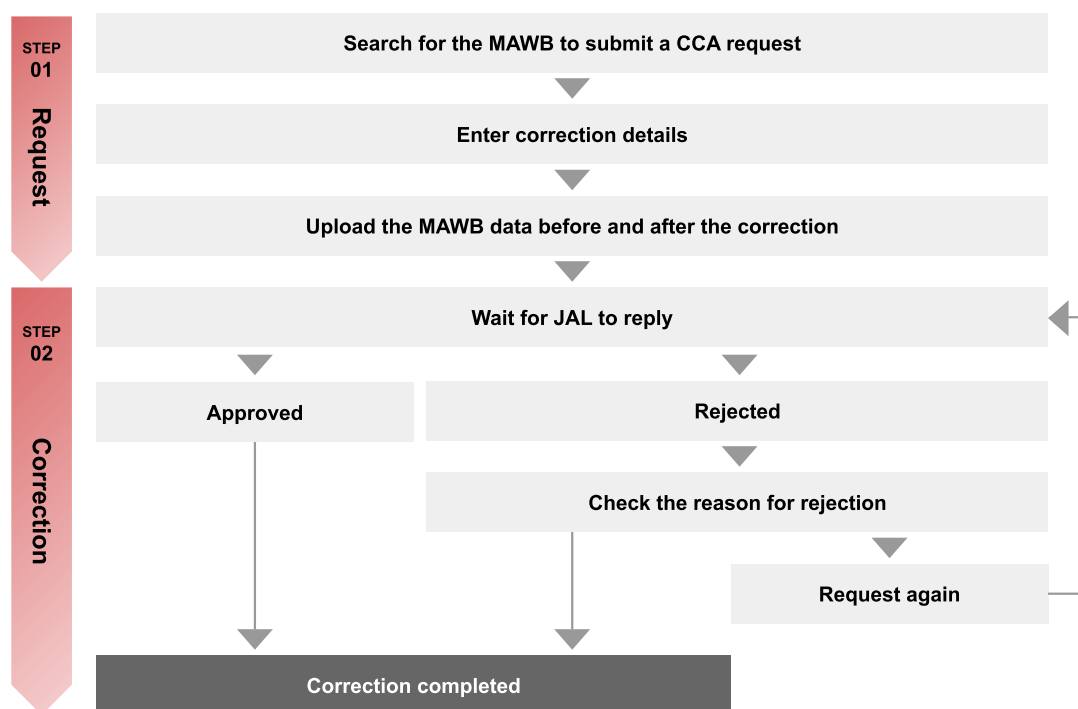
STEP
01
Request

Search for the MAWB to submit a CCA request

Enter correction details

Upload the MAWB data before and after the correction

STEP
02
Correction

Wait for JAL to reply

Approved

Rejected

Check the reason for rejection

Request again

Correction completed